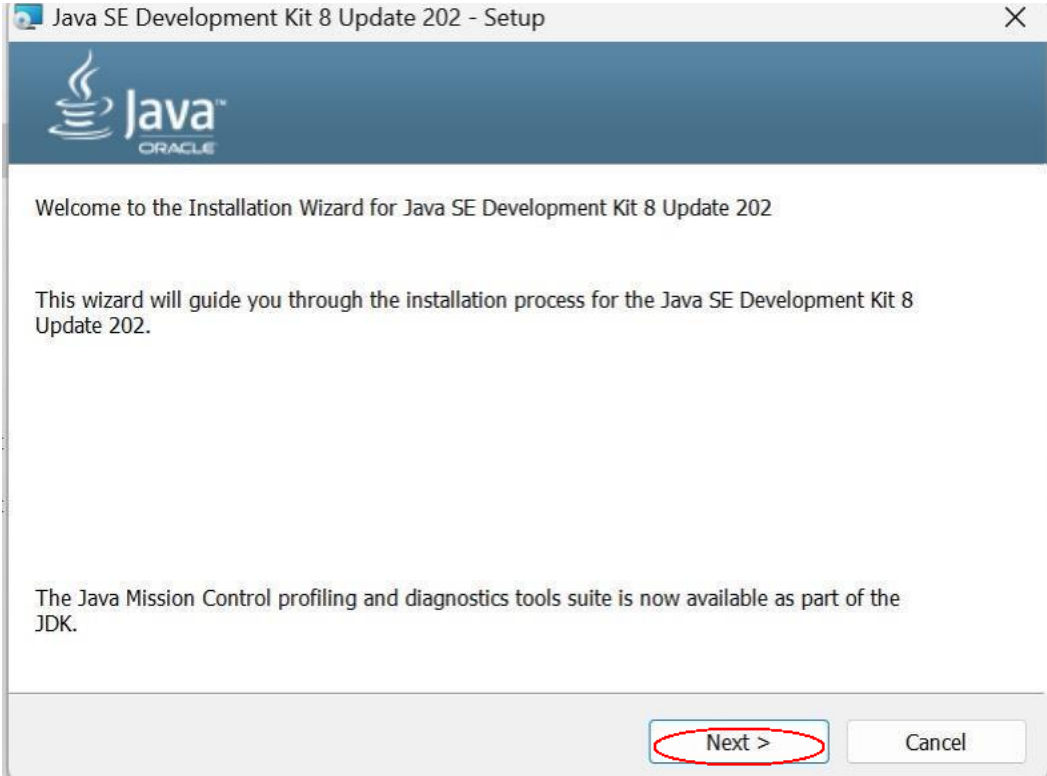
Java SE Development Kit 8 Update 202 - Setup ×

Java™
ORACLE

Welcome to the Installation Wizard for Java SE Development Kit 8 Update 202

This wizard will guide you through the installation process for the Java SE Development Kit 8 Update 202.

The Java Mission Control profiling and diagnostics tools suite is now available as part of the JDK.

Next >
Cancel